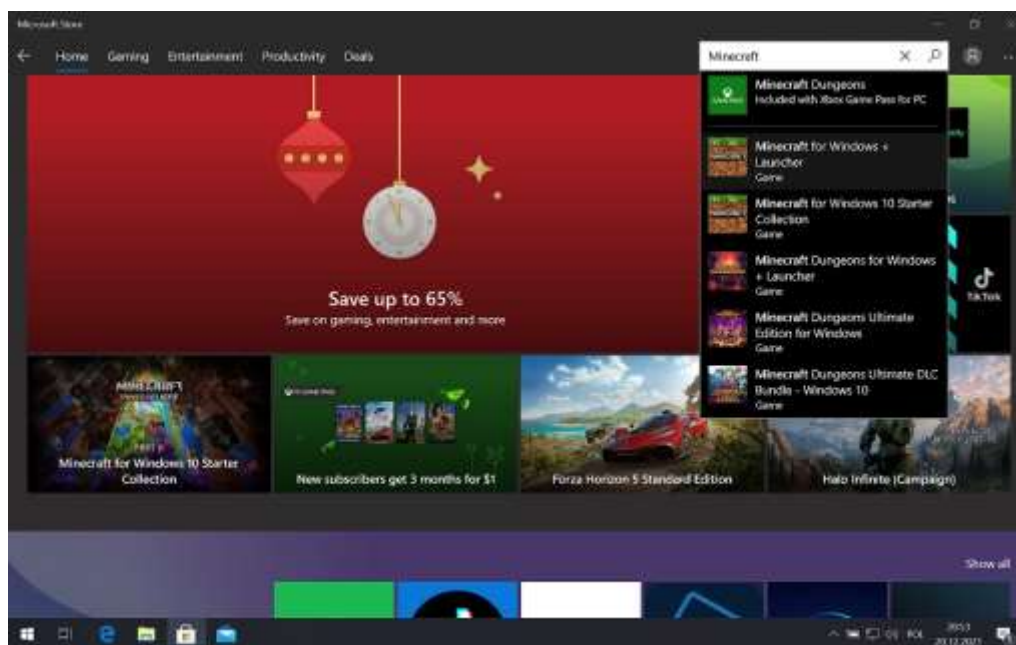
Microsoft Store

Home Gaming Entertainment Productivity Deals

Minecraft

Minecraft Dungeons
Included with Xbox Game Pass for PC

Minecraft for Windows + Launcher
Game

Minecraft for Windows 10 Starter Collection
Game

Minecraft Dungeons for Windows + Launcher
Game

Minecraft Dungeons Ultimate Edition for Windows
Game

Minecraft Dungeons Ultimate DLC Bundle - Windows 10
Game

TikTok

Save up to 65%
Save on gaming, entertainment and more

MINECRAFT

Minecraft for Windows 10 Starter Collection

New subscribers get 3 months for $1

Forza Horizon 5 Standard Edition

Halo Infinite (Campaign)

Show all

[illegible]